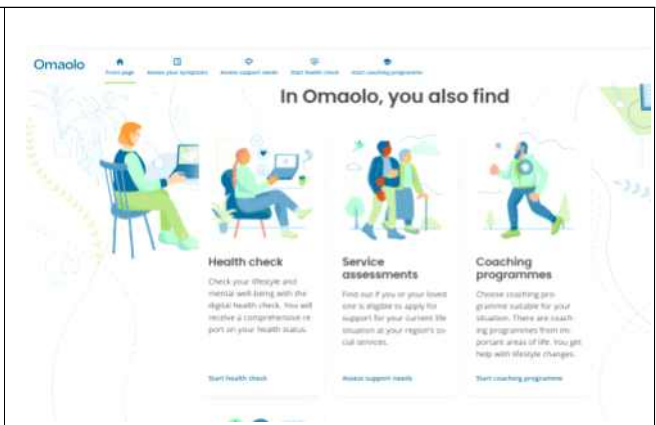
Omaolo

Front page | Assess your symptoms | Assess support needs | Start health check | Start coaching programme

In Omaolo, you also find

Health check

Check your lifestyle and mental well-being with the digital health check. You will receive a comprehensive report on your health status.

Start health check

Service assessments

Find out if you or your loved one is eligible to apply for support for your current life situation at your region's social services.

Assess support needs

Coaching programmes

Choose coaching programme suitable for your situation. There are coaching programmes from important areas of life. You get help with lifestyle changes.

Start coaching programme